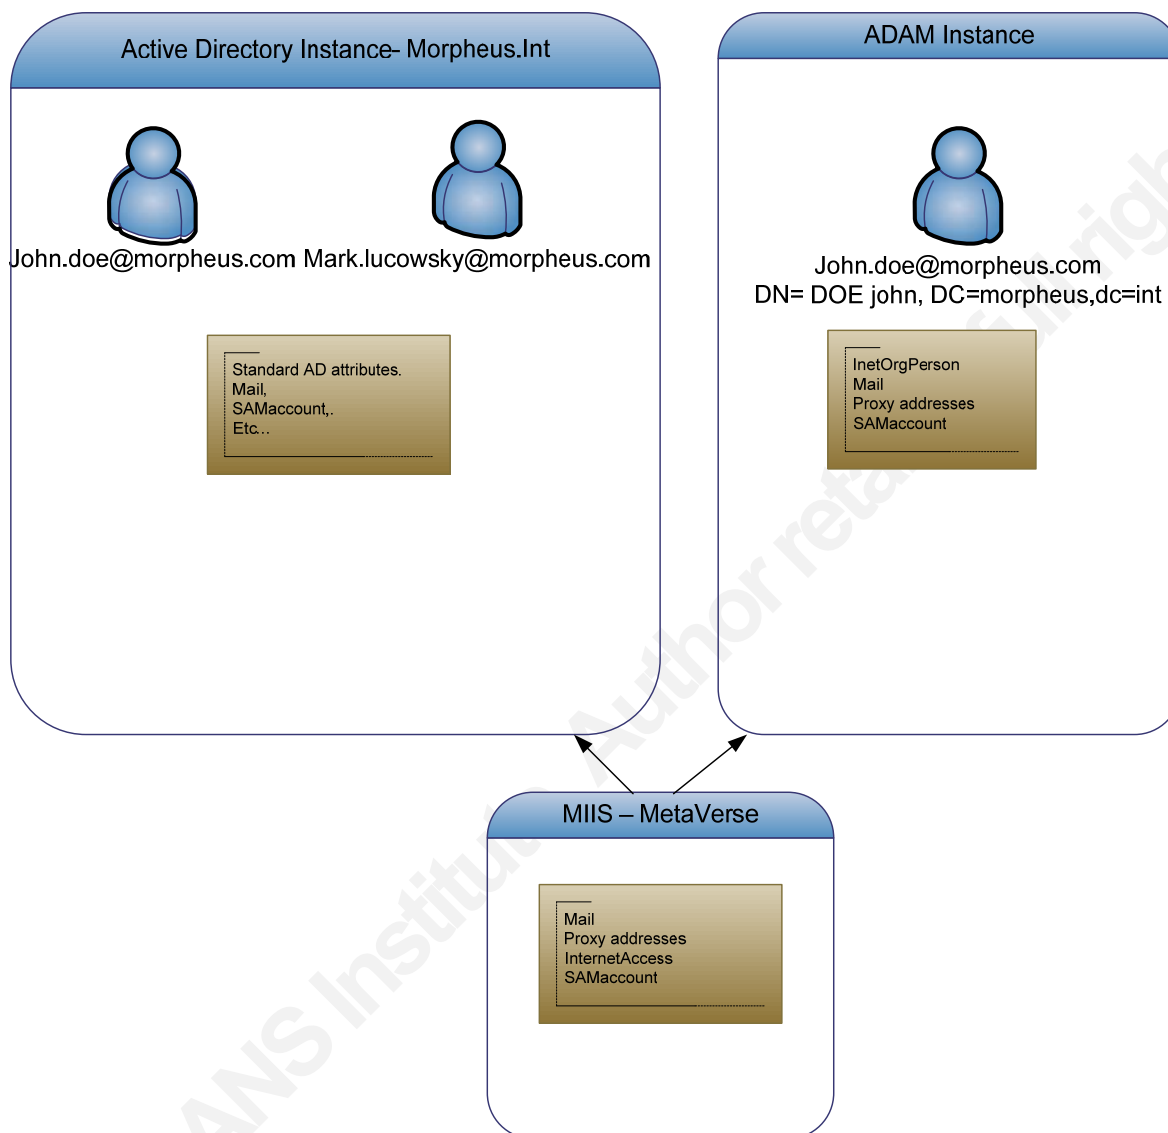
Active Directory Instance- Morpheus.Int

John.doe@morpheus.com Mark.lucowsky@morpheus.com

Standard AD attributes.
Mail,
SAMaccount,.
Etc…

ADAM Instance

John.doe@morpheus.com
DN= DOE john, DC=morpheus,dc=int

InetOrgPerson
Mail
Proxy addresses
SAMaccount

MIIS – MetaVerse

Mail
Proxy addresses
InternetAccess
SAMaccount

ANS Institute Author retains full rights